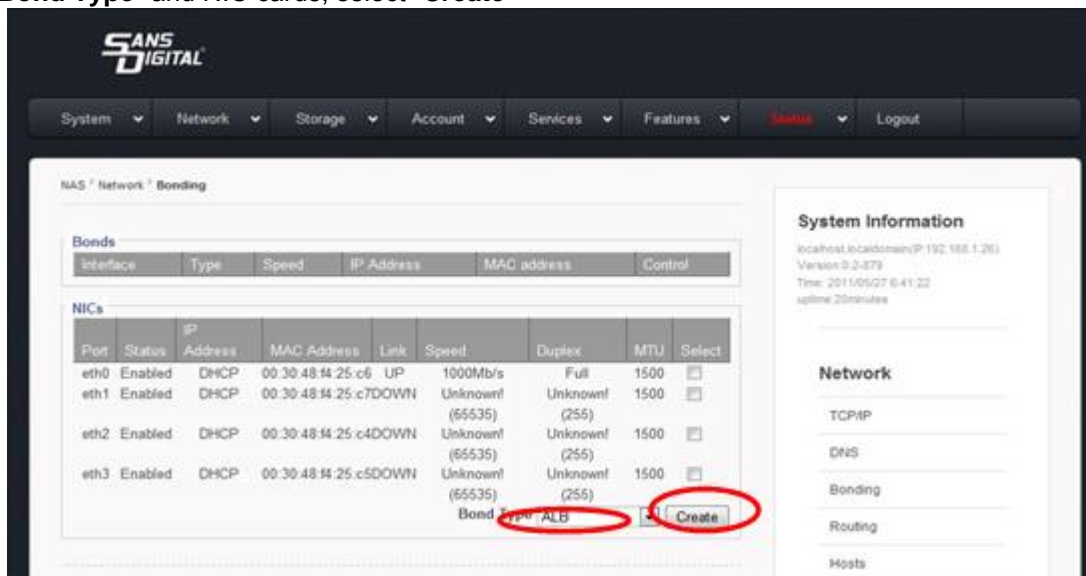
Bond Type" and NIC cards, select "Create"

SANS DIGITAL

System | Network | Storage | Account | Services | Features | Status | Logout

NAS › Network › Bonding

Bonds

| Interface | Type | Speed | IP Address | MAC address | Control |
|---|---|---|---|---|---|

NICs

| Port | Status | IP Address | MAC Address | Link | Speed | Duplex | MTU | Select |
|---|---|---|---|---|---|---|---|---|
| eth0 | Enabled | DHCP | 00:30:48:f4:25:c6 | UP | 1000Mb/s | Full | 1500 | |
| eth1 | Enabled | DHCP | 00:30:48:f4:25:c7 | DOWN | Unknown! (65535) | Unknown! (255) | 1500 | |
| eth2 | Enabled | DHCP | 00:30:48:f4:25:c4 | DOWN | Unknown! (65535) | Unknown! (255) | 1500 | |
| eth3 | Enabled | DHCP | 00:30:48:f4:25:c5 | DOWN | Unknown! (65535) | Unknown! (255) | 1500 | |

Bond Type ALB Create

System Information

localhost.localdomain(IP:192.168.1.26)
Version:0.2-879
Time: 2011/05/27 6:41:22
uptime:20minutes

Network

TCP/IP

DNS

Bonding

Routing

Hosts